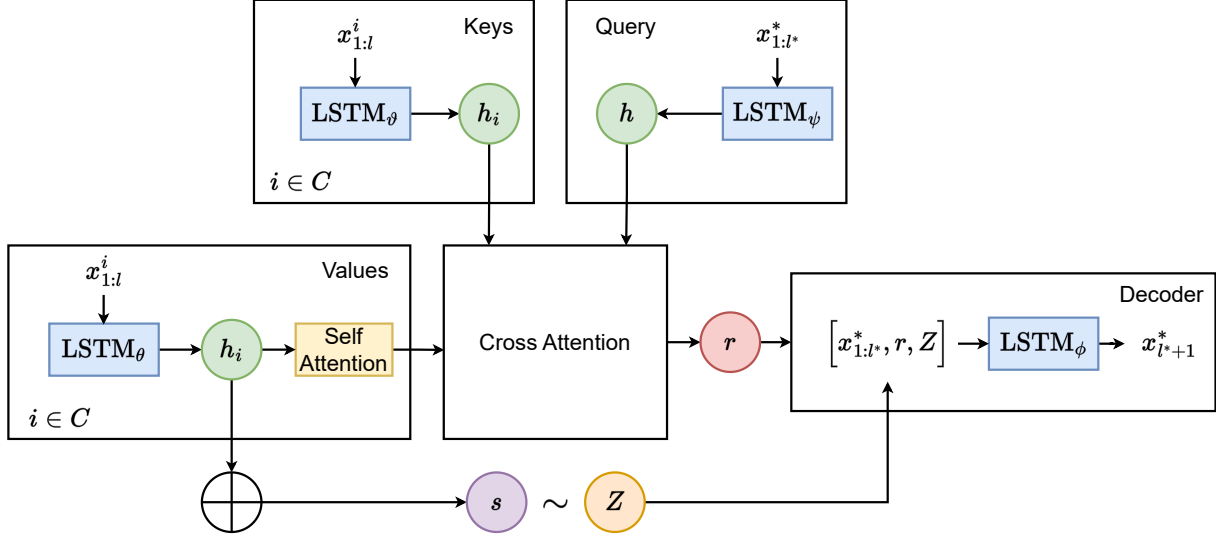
Keys

$x^i_{1:l}$

$\mathrm{LSTM}_\vartheta$

$h_i$

$i \in C$

Query

$x^*_{1:l^*}$

$h$

$\mathrm{LSTM}_\psi$

Values

$x^i_{1:l}$

$\mathrm{LSTM}_\theta$

$h_i$

Self Attention

$i \in C$

Cross Attention

$r$

Decoder

$\left[x^*_{1:l^*}, r, Z\right]$

$\mathrm{LSTM}_\phi$

$x^*_{l^*+1}$

$s$

$\sim$

$Z$